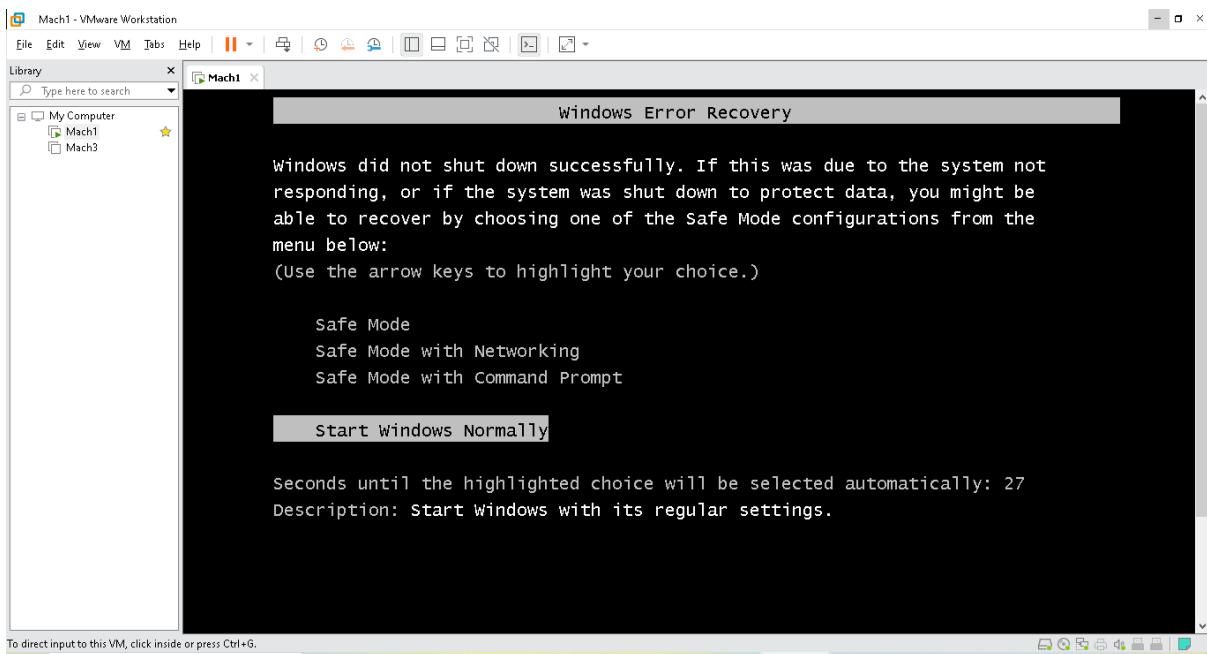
Mach1 - VMware Workstation

File Edit View VM Tabs Help

Library ×

Type here to search

My Computer
Mach1
Mach3

Mach1 ×

Windows Error Recovery

Windows did not shut down successfully. If this was due to the system not responding, or if the system was shut down to protect data, you might be able to recover by choosing one of the Safe Mode configurations from the menu below:
(Use the arrow keys to highlight your choice.)

Safe Mode
Safe Mode with Networking
Safe Mode with Command Prompt

Start Windows Normally

Seconds until the highlighted choice will be selected automatically: 27
Description: Start Windows with its regular settings.

To direct input to this VM, click inside or press Ctrl+G.